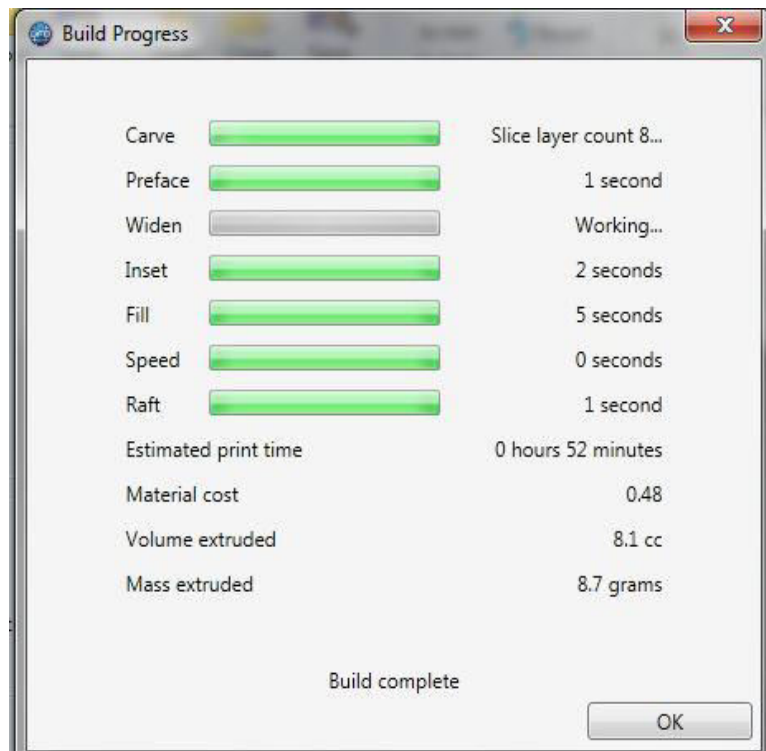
Build Progress

| | |
|---|---|
| Carve | Slice layer count 8... |
| Preface | 1 second |
| Widen | Working... |
| Inset | 2 seconds |
| Fill | 5 seconds |
| Speed | 0 seconds |
| Raft | 1 second |
| Estimated print time | 0 hours 52 minutes |
| Material cost | 0.48 |
| Volume extruded | 8.1 cc |
| Mass extruded | 8.7 grams |

Build complete

OK